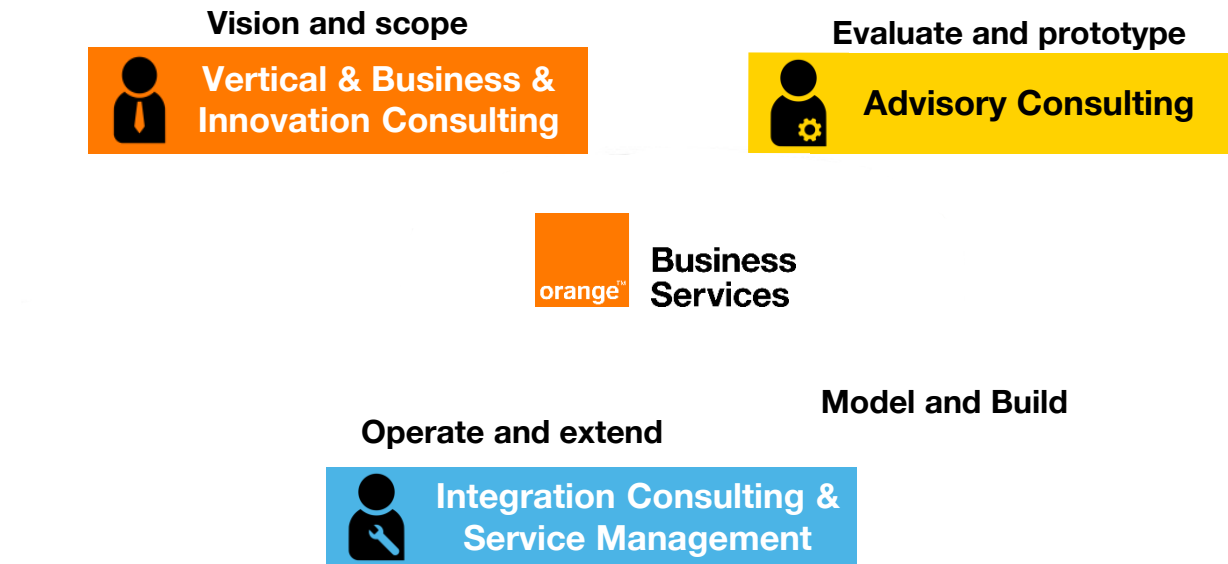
Vision and scope

Vertical & Business & Innovation Consulting

Evaluate and prototype

Advisory Consulting

orange™

Business Services

Model and Build

Operate and extend

Integration Consulting & Service Management